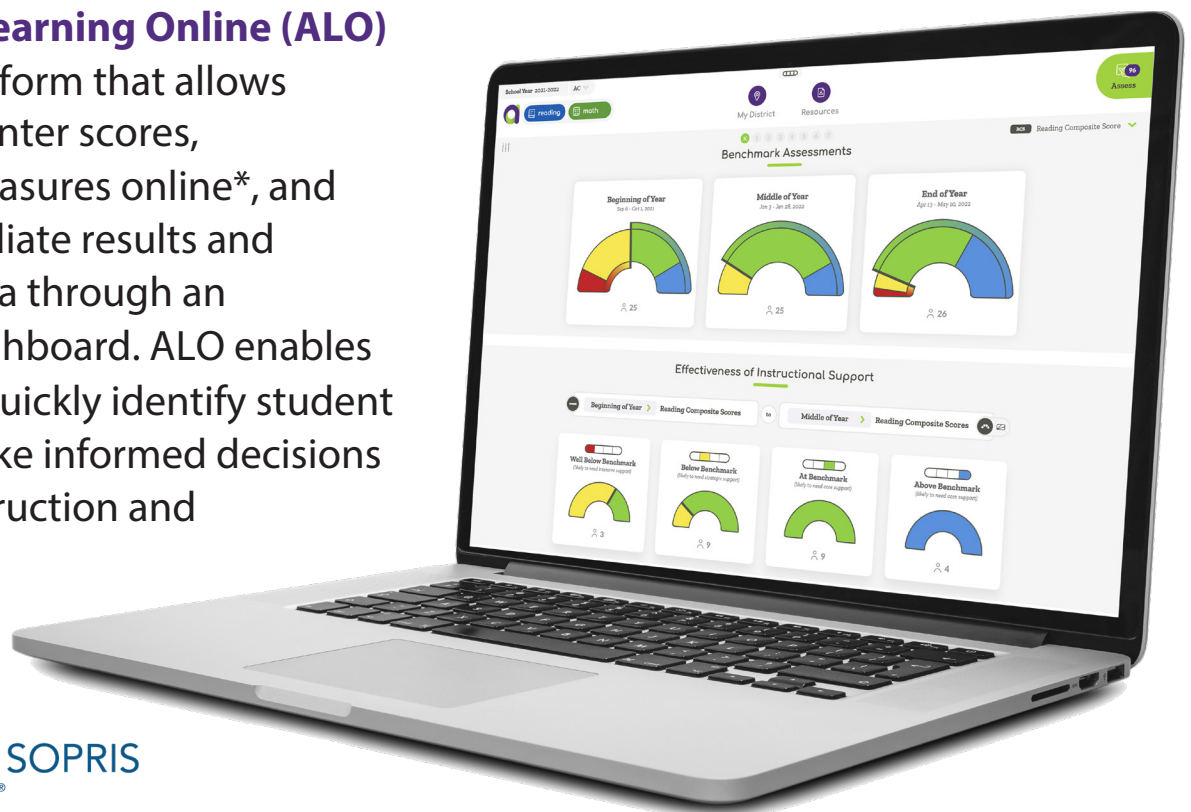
earning Online (ALO)
form that allows
nter scores,
asures online*, and
liate results and
a through an
hboard. ALO enables
uickly identify student
ke informed decisions
ruction and

SOPRIS

School Year 2021-2022 AC
reading math
My District Resources
96
Assess
RCS Reading Composite Score
Benchmark Assessments
Beginning of Year
Sep 6 - Oct 1, 2021
25
Middle of Year
Jan 3 - Jan 28, 2022
25
End of Year
Apr 13 - May 20, 2022
26
Effectiveness of Instructional Support
Beginning of Year > Reading Composite Scores to Middle of Year > Reading Composite Scores
Well Below Benchmark
(likely to need intensive support)
3
Below Benchmark
(likely to need strategic support)
9
At Benchmark
(likely to need core support)
9
Above Benchmark
(likely to need core support)
4